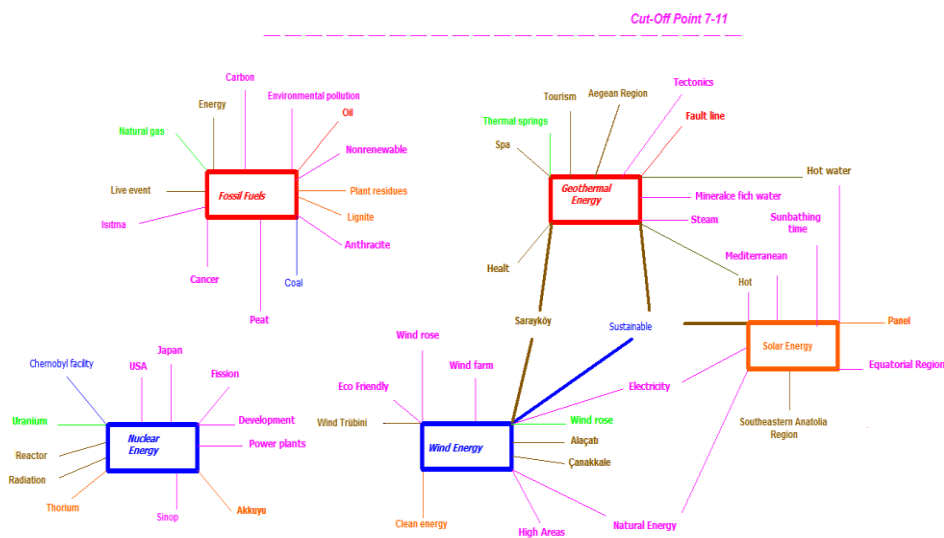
Cut-Off Point 7-11

Fossil Fuels
Carbon
Energy
Environmental pollution
Oil
Natural gas
Nonrenewable
Live event
Plant residues
Isıtma
Lignite
Anthracite
Cancer
Coal
Peat

Geothermal Energy
Tourism
Aegean Region
Tectonics
Thermal springs
Fault line
Spa
Hot water
Mineralce fich water
Steam
Health
Hot
Sarayköy
Sustainable
Sunbathing time
Mediterranean

Solar Energy
Panel
Equatorial Region
Southeastern Anatolia Region
Electricity
Natural Energy

Wind Energy
Wind rose
Wind farm
Eco Friendly
Wind Trübini
Wind rose
Alaçatı
Çanakkale
Clean energy
High Areas

Nuclear Energy
Chernobyl facility
Japan
USA
Fission
Uranium
Development
Power plants
Reactor
Radiation
Thorium
Sinop
Akkuyu